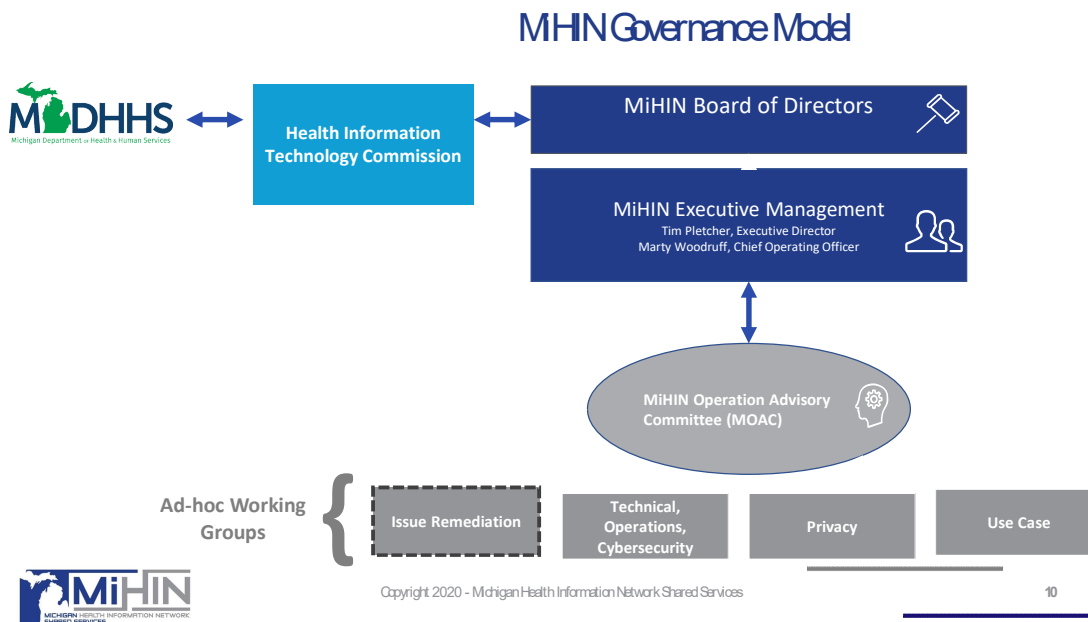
MiHIN Governance Model

MDHHS
Michigan Department of Health & Human Services

Health Information Technology Commission

MiHIN Board of Directors

MiHIN Executive Management
Tim Pletcher, Executive Director
Marty Woodruff, Chief Operating Officer

MiHIN Operation Advisory Committee (MOAC)

Ad-hoc Working Groups

Issue Remediation

Technical, Operations, Cybersecurity

Privacy

Use Case

MiHIN
MICHIGAN HEALTH INFORMATION NETWORK SHARED SERVICES

Copyright 2020 - Michigan Health Information Network Shared Services

10